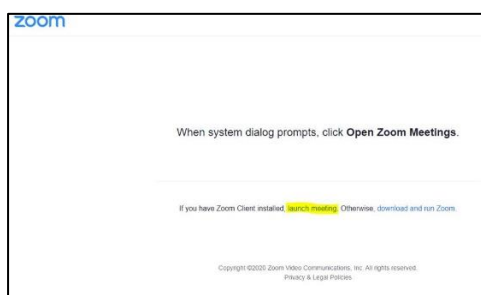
zoom

When system dialog prompts, click **Open Zoom Meetings**.

If you have Zoom Client installed, launch meeting. Otherwise, download and run Zoom.

Copyright ©2020 Zoom Video Communications, Inc. All rights reserved.
Privacy & Legal Policies